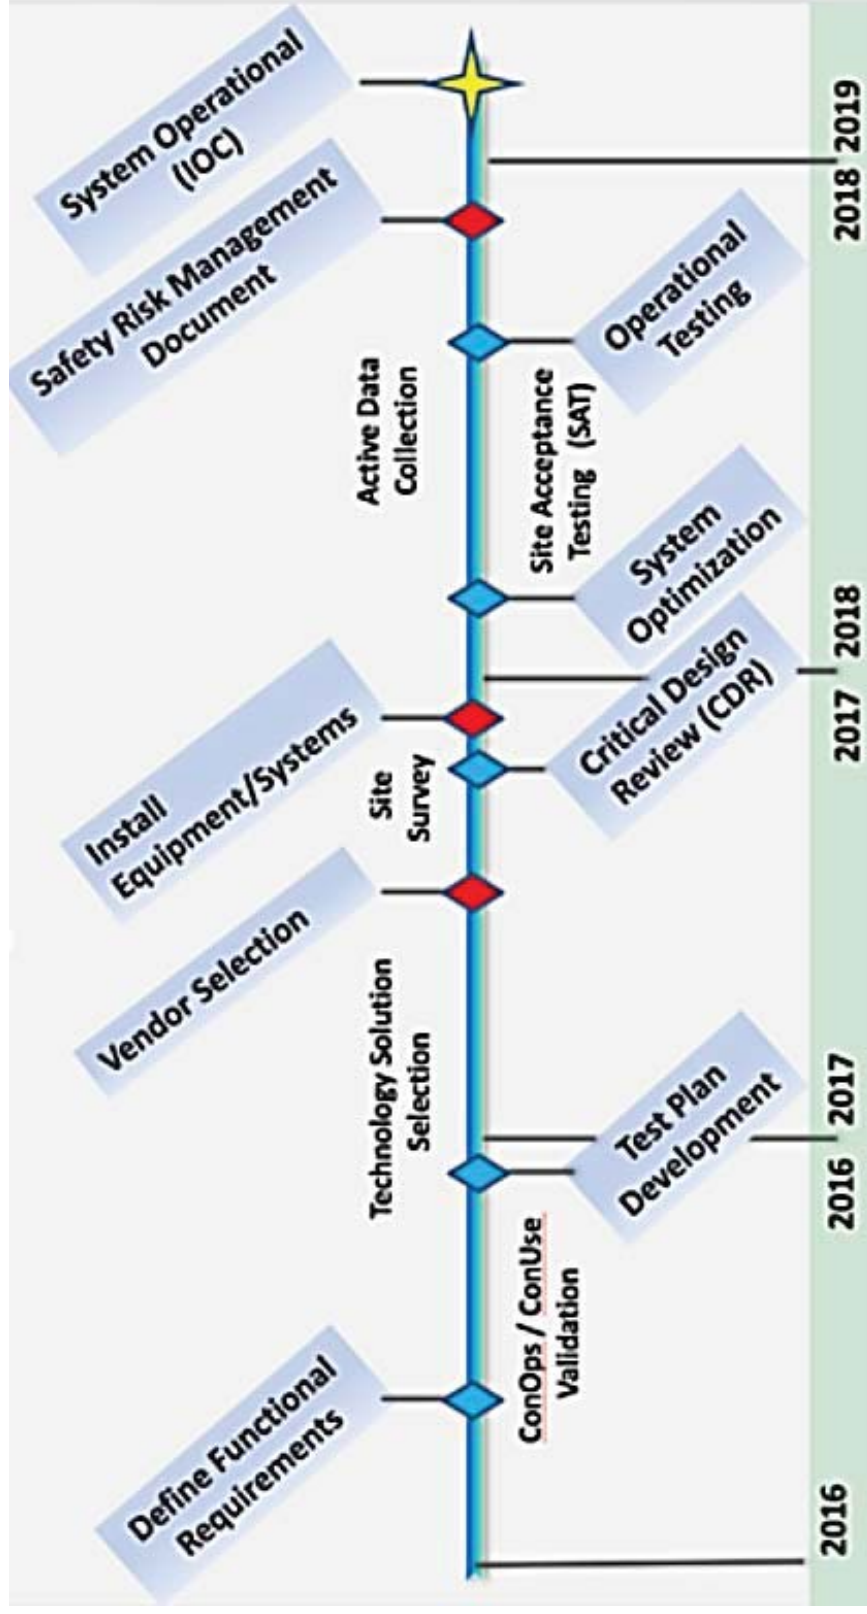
Define Functional Requirements

ConOps / ConUse Validation

Technology Solution Selection

Test Plan Development

Vendor Selection

Site Survey

Install Equipment/Systems

Critical Design Review (CDR)

System Optimization

Site Acceptance Testing (SAT)

Active Data Collection

Operational Testing

Safety Risk Management Document

System Operational (IOC)

2016

2016 2017

2017 2018

2018 2019